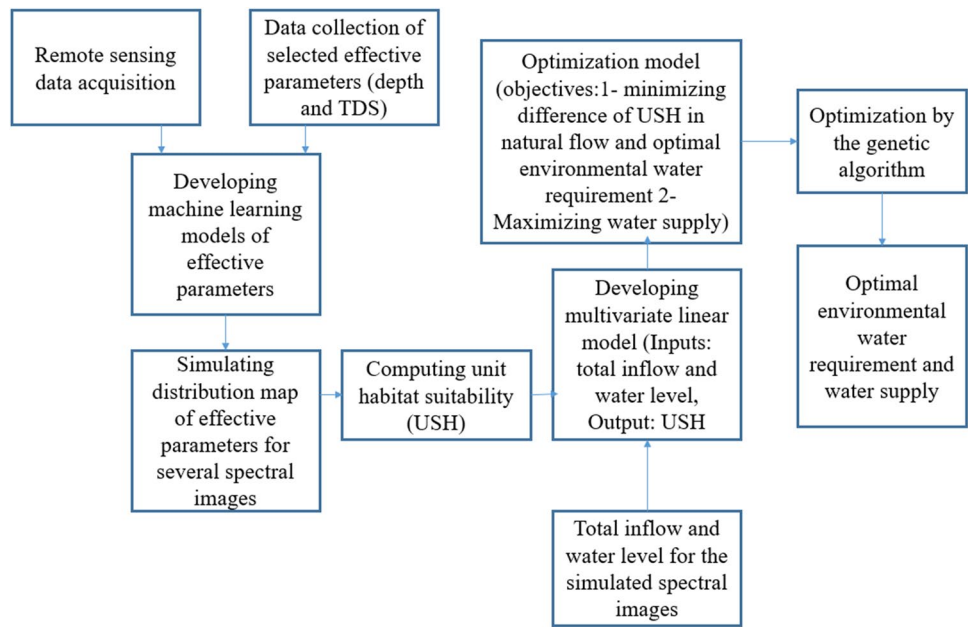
Remote sensing data acquisition

Data collection of selected effective parameters (depth and TDS)

Developing machine learning models of effective parameters

Simulating distribution map of effective parameters for several spectral images

Computing unit habitat suitability (USH)

Developing multivariate linear model (Inputs: total inflow and water level, Output: USH

Total inflow and water level for the simulated spectral images

Optimization model (objectives:1- minimizing difference of USH in natural flow and optimal environmental water requirement 2- Maximizing water supply)

Optimization by the genetic algorithm

Optimal environmental water requirement and water supply